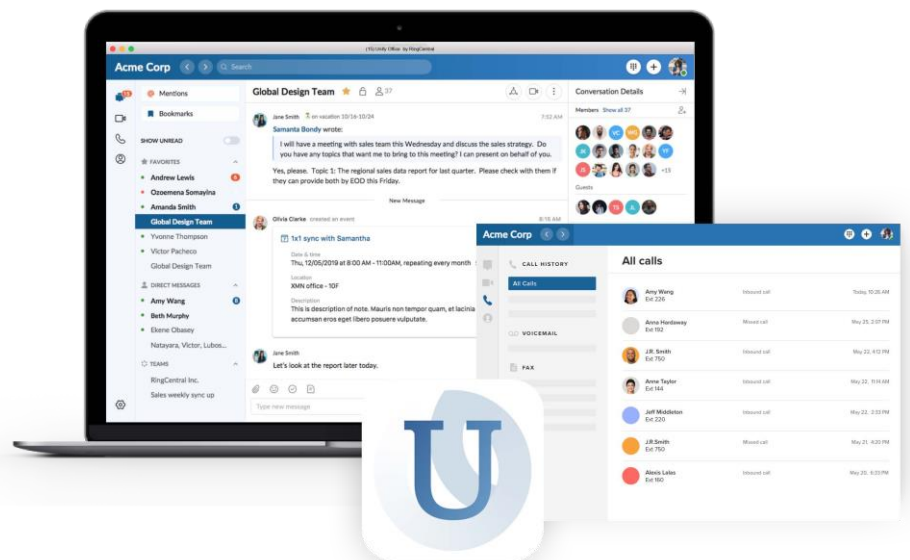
(15) Unify Office by RingCentral

Acme Corp

Search

Mentions

Bookmarks

SHOW UNREAD

FAVORITES

Andrew Lewis 4

Ozoemena Somayina

Amanda Smith 1

Global Design Team

Yvonne Thompson

Victor Pacheco

Global Design Team

DIRECT MESSAGES

Amy Wang 6

Beth Murphy

Ekene Obasey

Natayara, Victor, Lubos...

TEAMS

RingCentral Inc.

Sales weekly sync up

Global Design Team 37

Jane Smith on vacation 10/16-10/24 7:52 AM

Samanta Bondy wrote:

I will have a meeting with sales team this Wednesday and discuss the sales strategy. Do you have any topics that want me to bring to this meeting? I can present on behalf of you.

Yes, please. Topic 1: The regional sales data report for last quarter. Please check with them if they can provide both by EOD this Friday.

New Message

Olivia Clarke created an event 8:15 AM

1x1 sync with Samantha

Date & time

Thu, 12/05/2019 at 8:00 AM - 11:00AM, repeating every month

Location

XMN office - 10F

Description

This is description of note. Mauris non tempor quam, et lacinia accumsan eros eget libero posuere vulputate.

Jane Smith

Let's look at the report later today.

Type new message

Conversation Details

Members Show all 37

+13

Guests

Acme Corp

CALL HISTORY

All Calls

VOICEMAIL

FAX

All calls

Amy Wang Ext 226 Inbound call Today, 10:26 AM

Anna Hardaway Ext 192 Missed call May 25, 2:07 PM

J.R. Smith Ext 750 Inbound call May 25, 2:12 PM

Anne Taylor Ext 144 Inbound call May 25, 11:14 AM

Jeff Middleton Ext 220 Inbound call May 25, 3:33 PM

J.R. Smith Ext 750 Missed call May 25, 4:10 PM

Alexis Lales Ext 160 Inbound call May 25, 6:03 PM

U